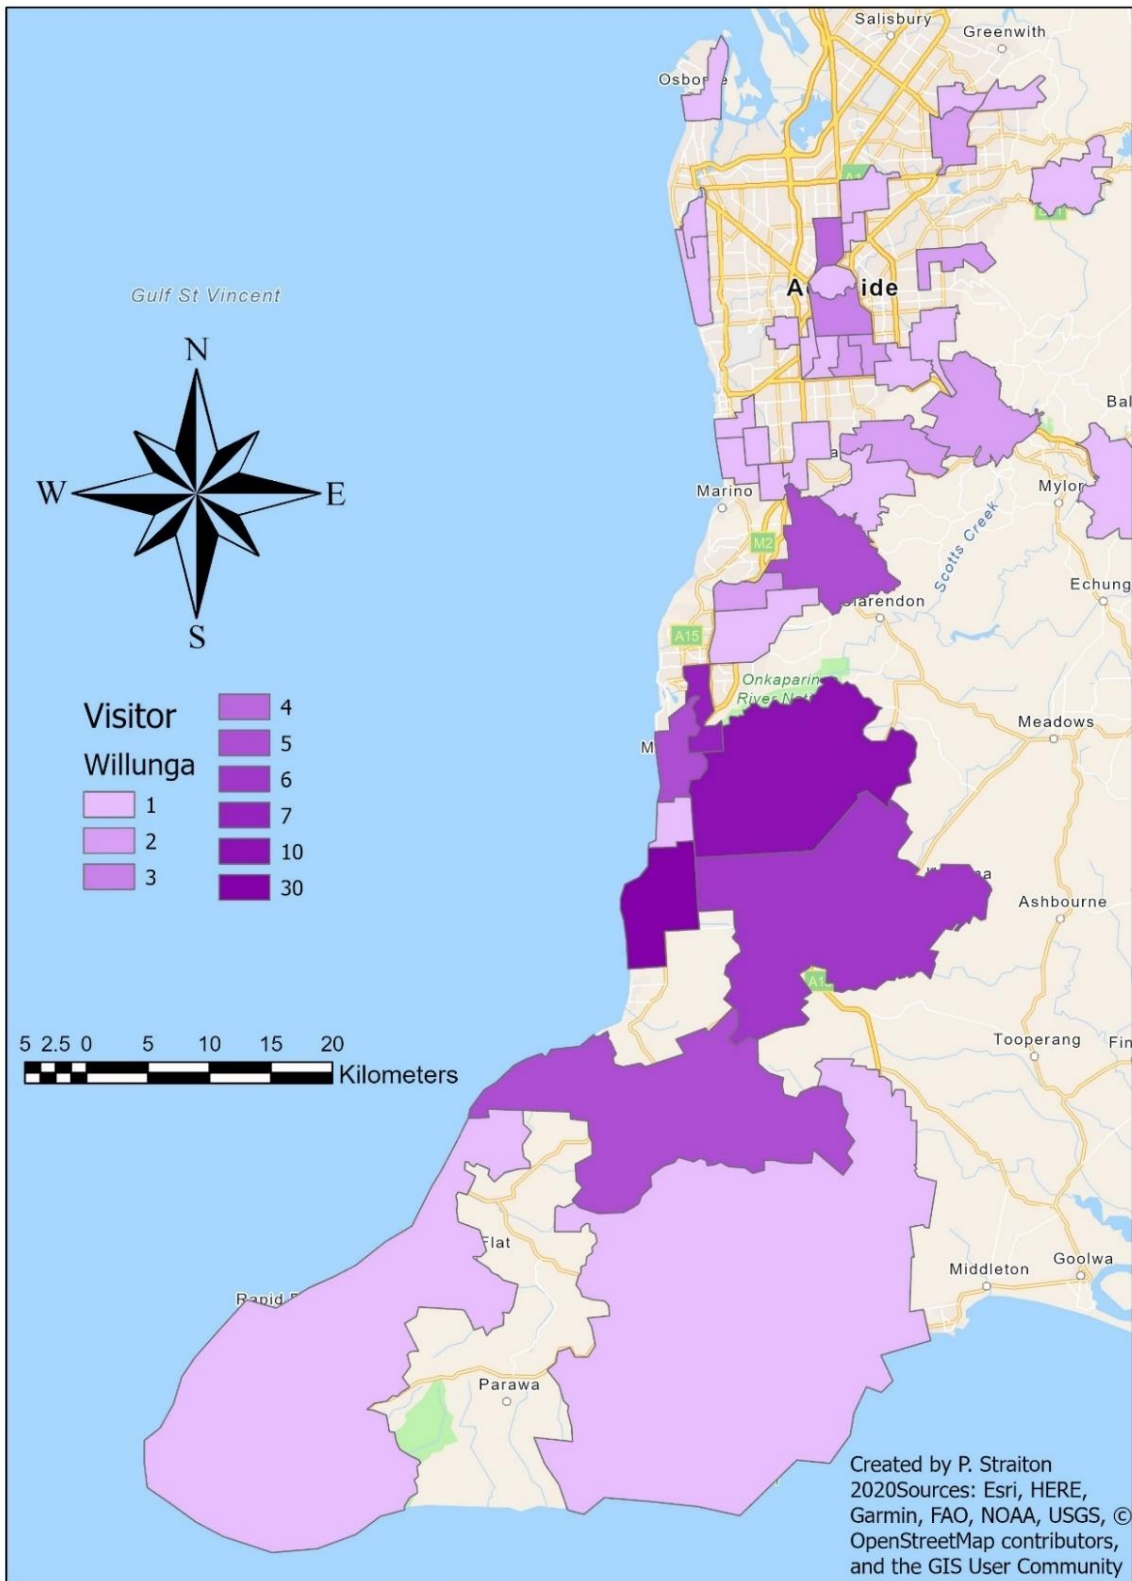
Salisbury
Greenwith
Osbor
A ide
Gulf St Vincent
N
W
E
S
Bal
Marino
Mylor
M2
Scotts Creek
Echung
larendon
A15
Onkaparin
River N
Meadows
M
Visitor
Willunga
1
2
3
4
5
6
7
10
30
Ashbourne
A1
5 2.5 0 5 10 15 20
Kilometers
Tooperang
Fin
Flat
Rapid
Middleton
Goolwa
Parawa
Created by P. Straiton 2020Sources: Esri, HERE, Garmin, FAO, NOAA, USGS, © OpenStreetMap contributors, and the GIS User Community